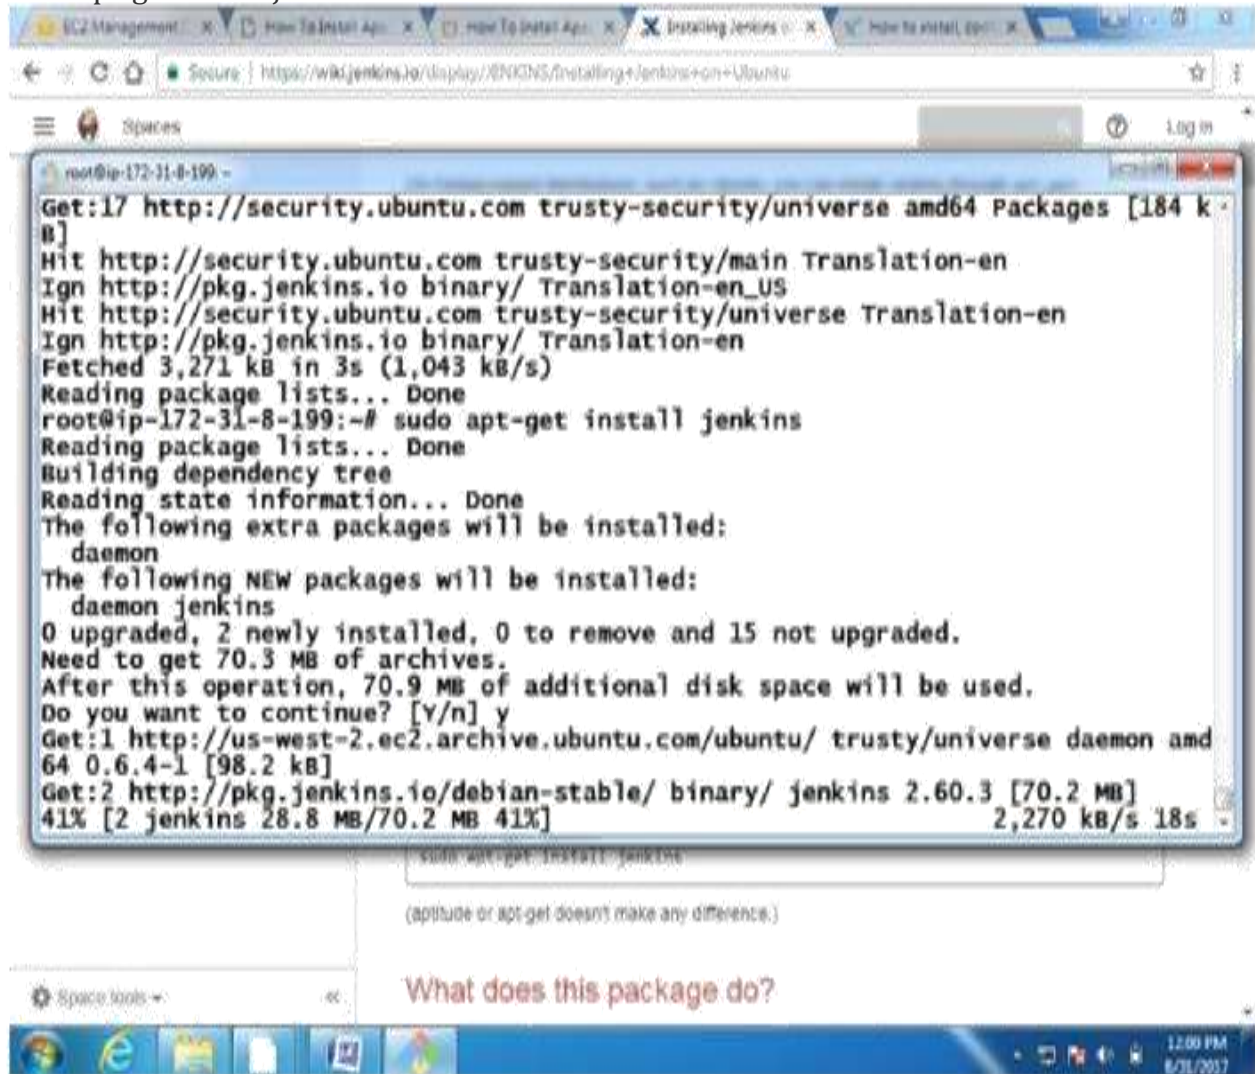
EC2 Management | How To Install Ap | How To Install Ap | Installing Jenkins | How to install

Secure | https://wiki.jenkins.io/display/JENKINS/Installing+Jenkins+on+Ubuntu

Spaces

Log in

root@ip-172-31-8-199: ~

Get:17 http://security.ubuntu.com trusty-security/universe amd64 Packages [184 kB]
Hit http://security.ubuntu.com trusty-security/main Translation-en
Ign http://pkg.jenkins.io binary/ Translation-en_US
Hit http://security.ubuntu.com trusty-security/universe Translation-en
Ign http://pkg.jenkins.io binary/ Translation-en
Fetched 3,271 kB in 3s (1,043 kB/s)
Reading package lists... Done
root@ip-172-31-8-199:~# sudo apt-get install jenkins
Reading package lists... Done
Building dependency tree
Reading state information... Done
The following extra packages will be installed:
daemon
The following NEW packages will be installed:
daemon jenkins
0 upgraded, 2 newly installed, 0 to remove and 15 not upgraded.
Need to get 70.3 MB of archives.
After this operation, 70.9 MB of additional disk space will be used.
Do you want to continue? [Y/n] y
Get:1 http://us-west-2.ec2.archive.ubuntu.com/ubuntu/ trusty/universe daemon amd64 0.6.4-1 [98.2 kB]
Get:2 http://pkg.jenkins.io/debian-stable/ binary/ jenkins 2.60.3 [70.2 MB]
41% [2 jenkins 28.8 MB/70.2 MB 41%] 2,270 kB/s 18s

sudo apt-get install jenkins

(aptitude or apt-get doesn't make any difference.)

Space tools

What does this package do?

12:00 PM
8/31/2017